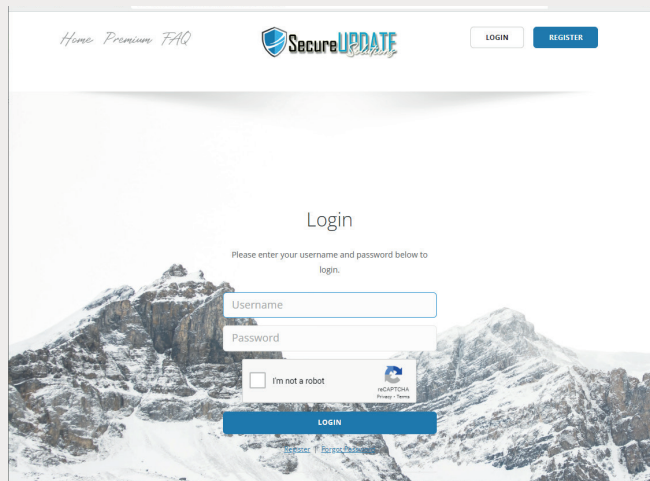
Home Premium FAQ

SecureUPDATE Solutions

LOGIN REGISTER

Login

Please enter your username and password below to login.

Username

Password

I'm not a robot

reCAPTCHA
Privacy - Terms

LOGIN

Register | Forgot Password?